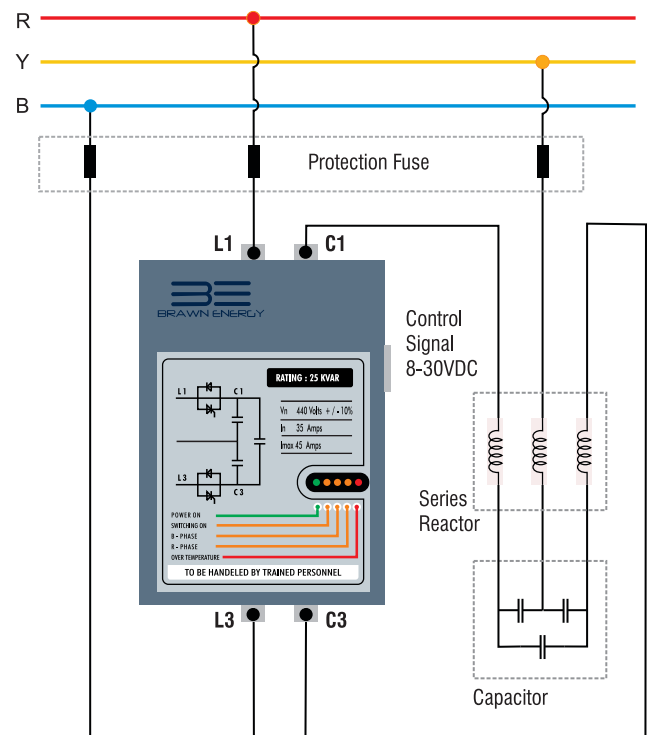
R

Y

B

Protection Fuse

L1

C1

BRAWN ENERGY

Control Signal 8-30VDC

RATING : 25 KVAR

L1

C1

Vn 440 Volts + / - 10%

In 35 Amps

Imax 45 Amps

L3

C3

POWER ON

SWITCHING ON

B - PHASE

R - PHASE

OVER TEMPERATURE

TO BE HANDELED BY TRAINED PERSONNEL

Series Reactor

L3

C3

Capacitor